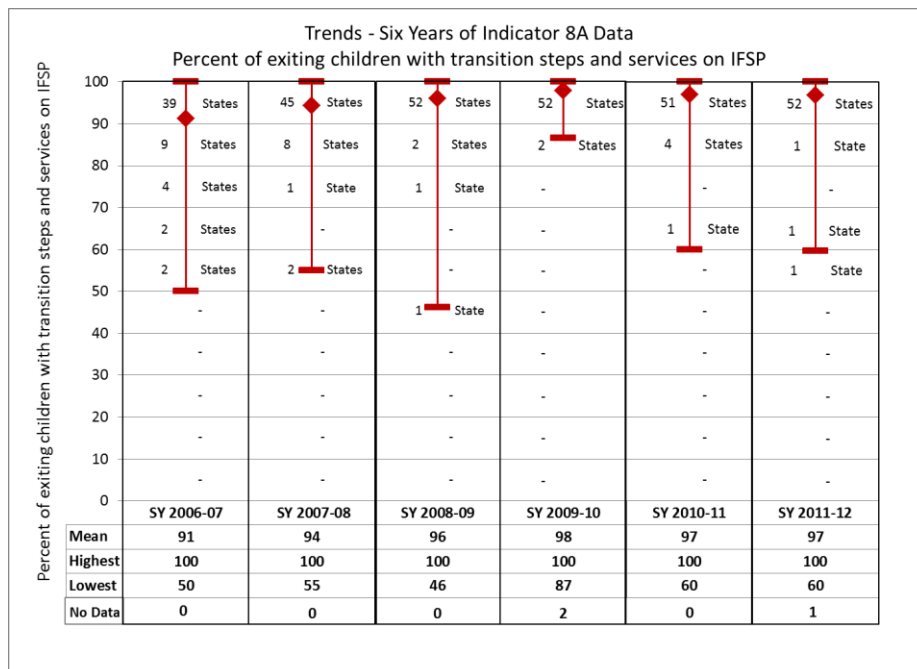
Trends - Six Years of Indicator 8A Data
Percent of exiting children with transition steps and services on IFSP

Percent of exiting children with transition steps and services on IFSP

100
90
80
70
60
50
40
30
20
10
0

SY 2006-07: 39 States, 9 States, 4 States, 2 States, 2 States, -, -, -, -, -
SY 2007-08: 45 States, 8 States, 1 State, -, 2 States, -, -, -, -, -
SY 2008-09: 52 States, 2 States, 1 State, -, -, 1 State, -, -, -, -
SY 2009-10: 52 States, 2 States, -, -, -, -, -, -, -, -
SY 2010-11: 51 States, 4 States, -, 1 State, -, -, -, -, -, -
SY 2011-12: 52 States, 1 State, -, 1 State, 1 State, -, -, -, -, -

| | SY 2006-07 | SY 2007-08 | SY 2008-09 | SY 2009-10 | SY 2010-11 | SY 2011-12 |
|---|---|---|---|---|---|---|
| Mean | 91 | 94 | 96 | 98 | 97 | 97 |
| Highest | 100 | 100 | 100 | 100 | 100 | 100 |
| Lowest | 50 | 55 | 46 | 87 | 60 | 60 |
| No Data | 0 | 0 | 0 | 2 | 0 | 1 |